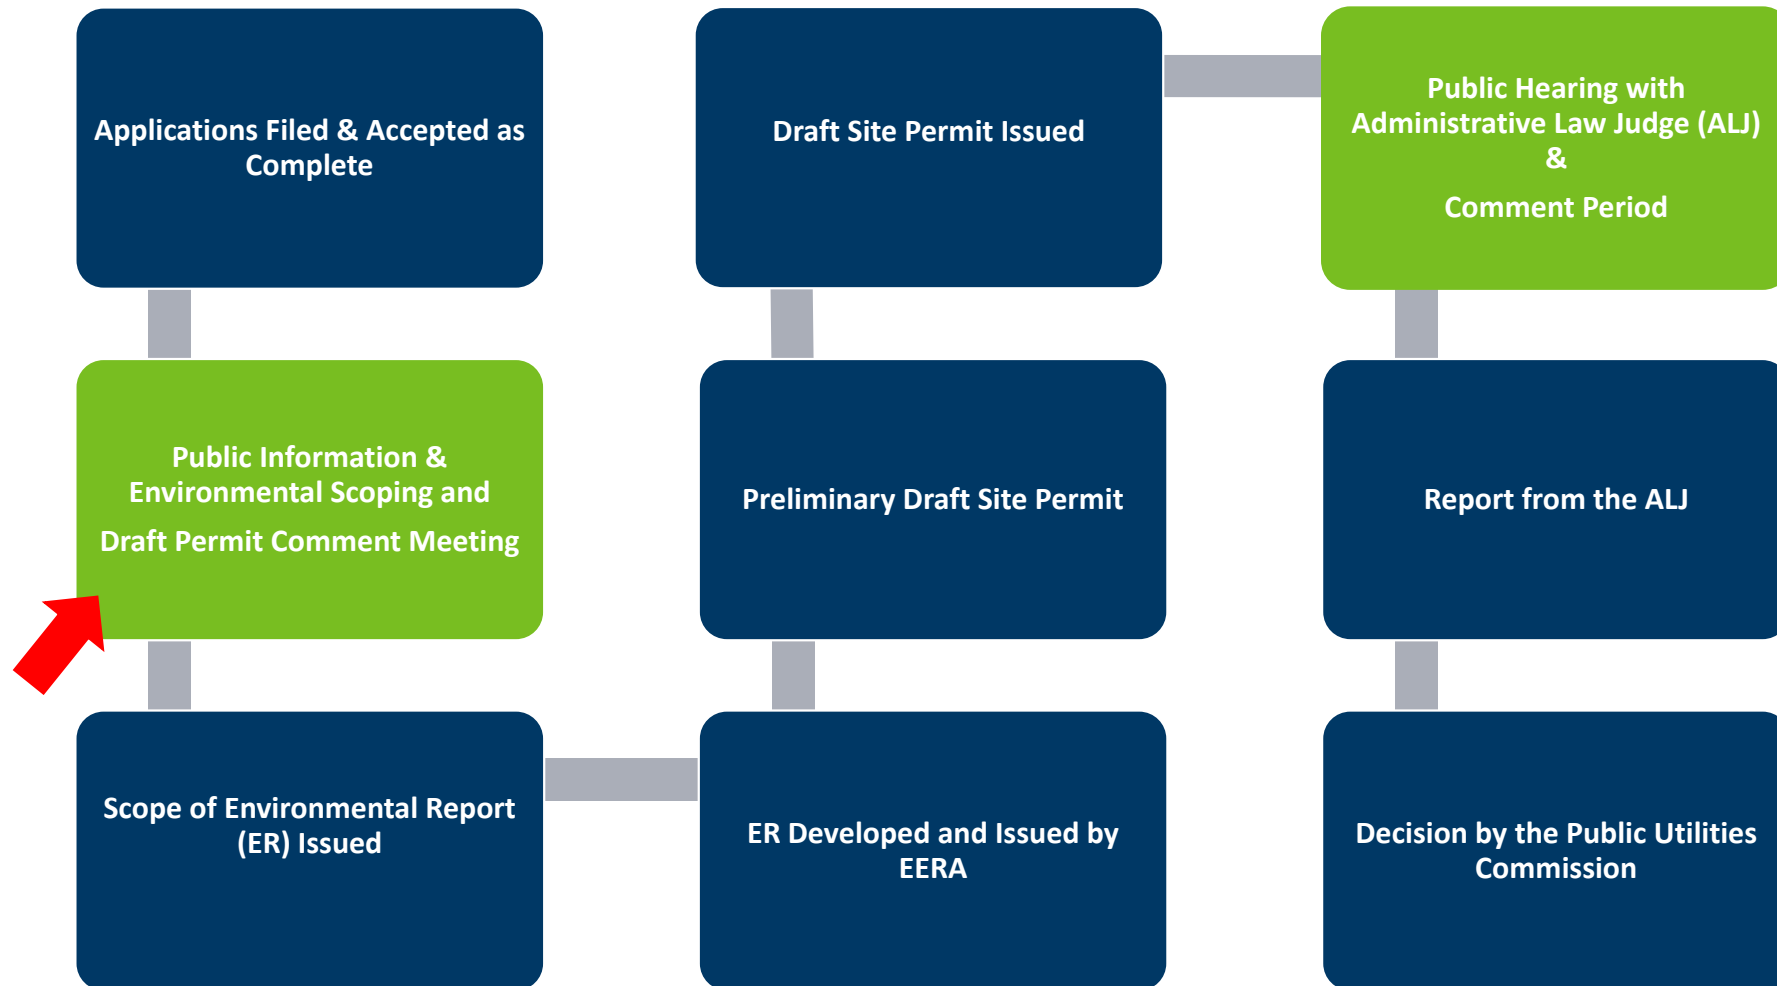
Applications Filed & Accepted as Complete

Public Information & Environmental Scoping and

Draft Permit Comment Meeting

Scope of Environmental Report (ER) Issued

ER Developed and Issued by EERA

Preliminary Draft Site Permit

Draft Site Permit Issued

Public Hearing with Administrative Law Judge (ALJ) &

Comment Period

Report from the ALJ

Decision by the Public Utilities Commission